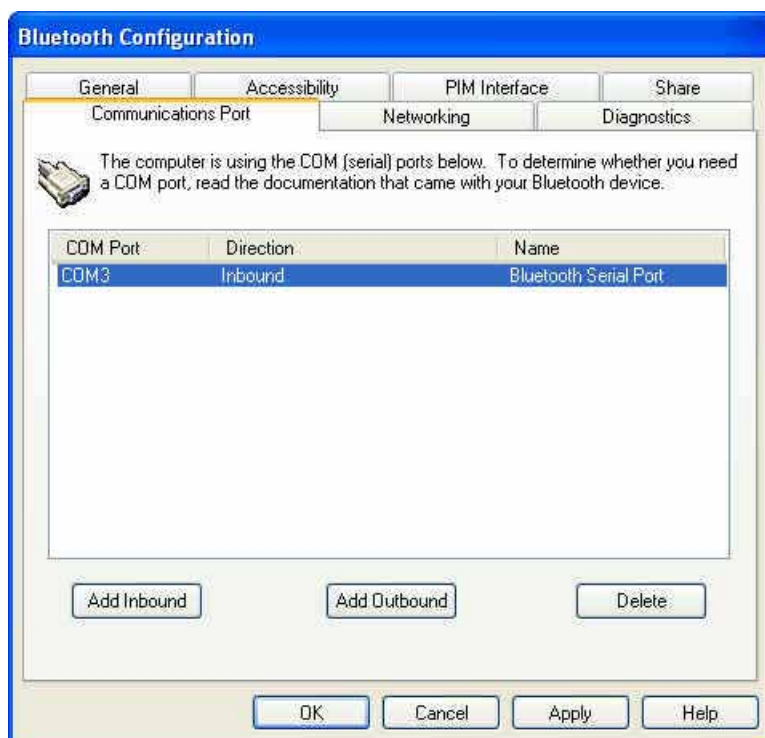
Bluetooth Configuration

General
Accessibility
PIM Interface
Share
Communications Port
Networking
Diagnostics

The computer is using the COM (serial) ports below. To determine whether you need a COM port, read the documentation that came with your Bluetooth device.

| COM Port | Direction | Name |
|---|---|---|
| COM3 | Inbound | Bluetooth Serial Port |

Add Inbound
Add Outbound
Delete

OK
Cancel
Apply
Help